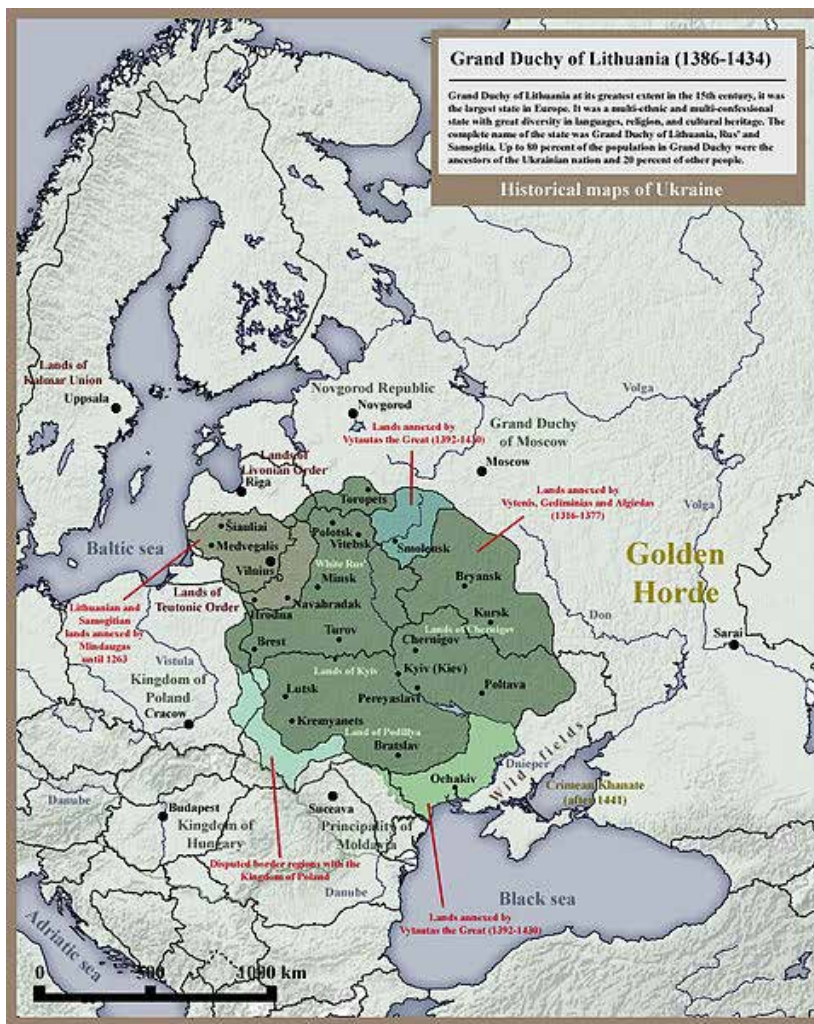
Grand Duchy of Lithuania (1386-1434)

Grand Duchy of Lithuania at its greatest extent in the 15th century, it was the largest state in Europe. It was a multi-ethnic and multi-confessional state with great diversity in languages, religion, and cultural heritage. The complete name of the state was Grand Duchy of Lithuania, Rus' and Samogitia. Up to 80 percent of the population in Grand Duchy were the ancestors of the Ukrainian nation and 20 percent of other people.

Historical maps of Ukraine

Lands of Kalmar Union
Uppsala
Novgorod Republic
Novgorod
Lands annexed by Vytautas the Great (1392-1430)
Grand Duchy of Moscow
Moscow
Volga
Lands of Livonian Order
Riga
Toropets
Lands annexed by Vytenis, Gediminas and Algirdas (1316-1377)
Volga
Baltic sea
Šiauliai
Medvegalis
Polotsk
Vitebsk
Smolensk
Vilnius
White Rus'
Minsk
Golden Horde
Lands of Teutonic Order
Bryansk
Hrodna
Navahradak
Kursk
Lithuanian and Samogitian lands annexed by Mindaugas until 1263
Brest
Turov
Lands of Chernigov
Chernigov
Don
Sarai
Vistula
Kingdom of Poland
Lands of Kyiv
Kyiv (Kiev)
Cracow
Lutsk
Pereyaslavl
Poltava
Kremyanets
Land of Podillya
Bratslav
Dnieper
Wild fields
Ochakiv
Danube
Budapest
Suceava
Crimean Khanate (after 1441)
Kingdom of Hungary
Principality of Moldavia
Disputed border regions with the Kingdom of Poland
Danube
Black sea
Adriatic sea
Lands annexed by Vytautas the Great (1392-1430)
0
500
1000 km